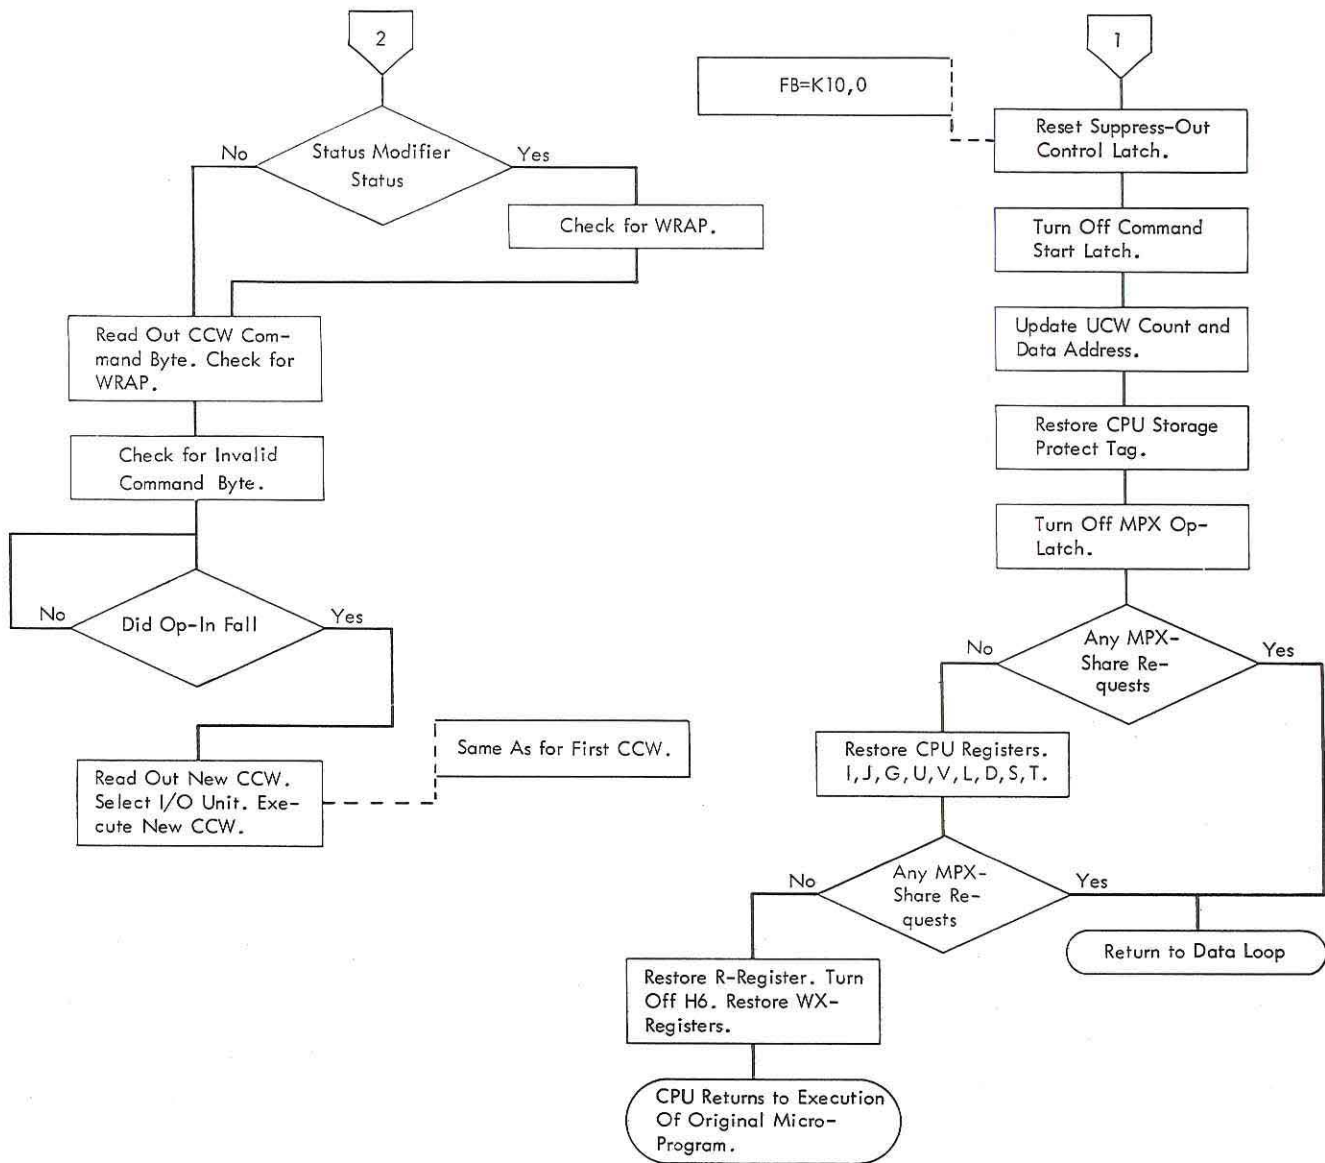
2

Status Modifier Status

No

Yes

Check for WRAP.

Read Out CCW Command Byte. Check for WRAP.

Check for Invalid Command Byte.

Did Op-In Fall

No

Yes

Read Out New CCW. Select I/O Unit. Execute New CCW.

Same As for First CCW.

1

FB=K10,0

Reset Suppress-Out Control Latch.

Turn Off Command Start Latch.

Update UCW Count and Data Address.

Restore CPU Storage Protect Tag.

Turn Off MPX Op-Latch.

Any MPX-Share Requests

No

Yes

Restore CPU Registers. I, J, G, U, V, L, D, S, T.

Any MPX-Share Requests

No

Yes

Return to Data Loop

Restore R-Register. Turn Off H6. Restore WX-Registers.

CPU Returns to Execution Of Original Micro-Program.